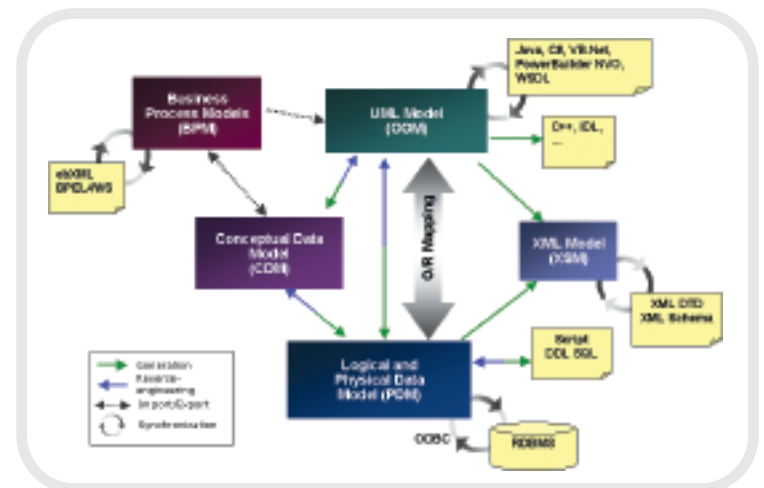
Business Process Models (BPM)

UML Model (OOM)

Java, C#, VB.Net, PowerBuilder NVO, WSDL

C++, IDL, ...

ebXML BPEL4WS

Conceptual Data Model (CDM)

O/R Mapping

XML Model (XSM)

XML DTD XML Schema

Script DDL SQL

Logical and Physical Data Model (PDM)

Generation
Reverse-engineering
Import/Export
Synchronization

ODBC

RDBMS